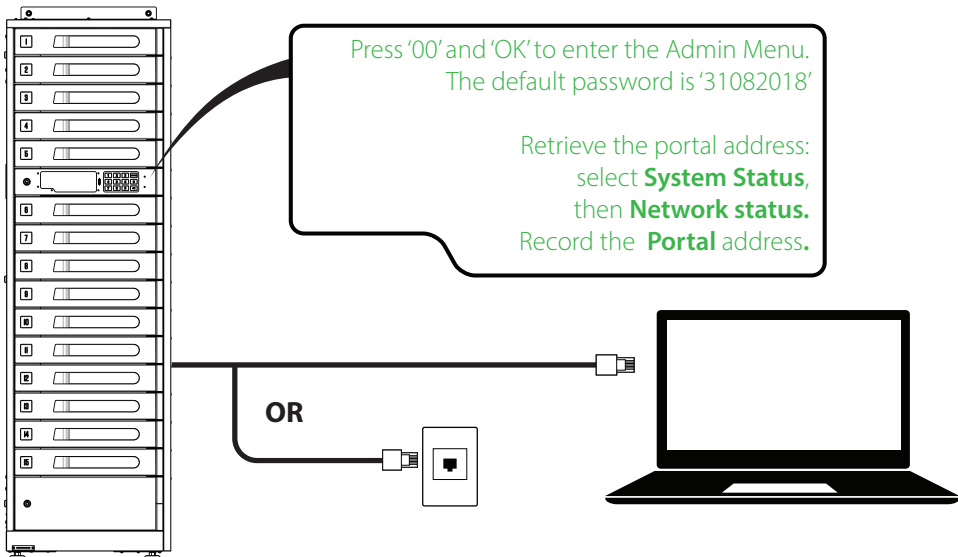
1
2
3
4
5
6
7
8
9
10
11
12
13
14
15

Press '00' and 'OK' to enter the Admin Menu. The default password is '31082018'

Retrieve the portal address: select **System Status**, then **Network status.** Record the **Portal** address**.**

OR